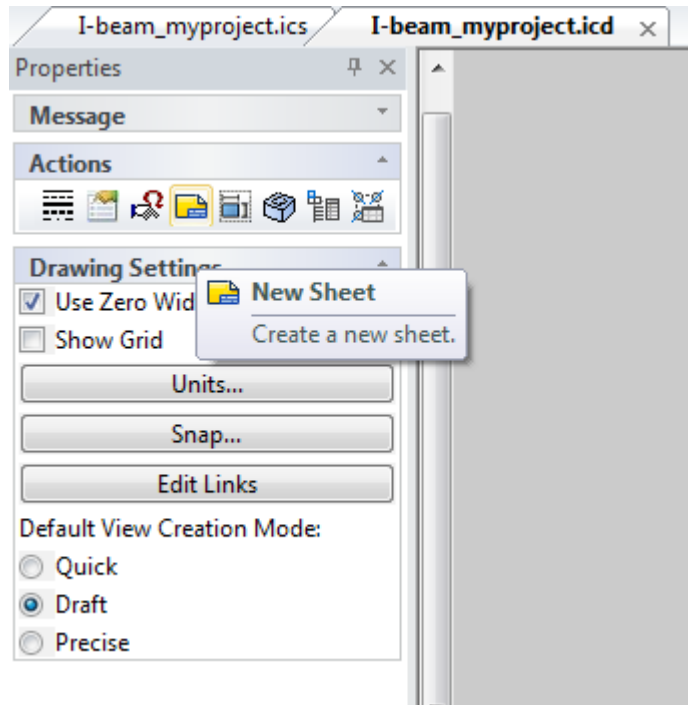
I-beam_myproject.ics
I-beam_myproject.icd ×

Properties

Message

Actions

Drawing Settings

Use Zero Wid

Show Grid

New Sheet

Create a new sheet.

Units...

Snap...

Edit Links

Default View Creation Mode:

Quick

Draft

Precise